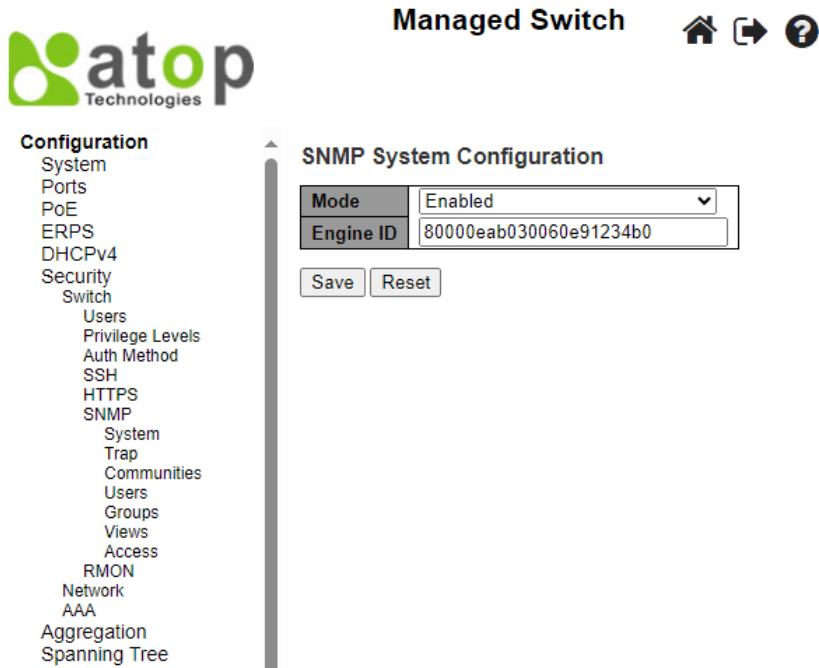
atop Technologies

Managed Switch

Configuration
System
Ports
PoE
ERPS
DHCPv4
Security
Switch
Users
Privilege Levels
Auth Method
SSH
HTTPS
SNMP
System
Trap
Communities
Users
Groups
Views
Access
RMON
Network
AAA
Aggregation
Spanning Tree

SNMP System Configuration

| Mode | Enabled |
|---|---|
| Engine ID | 80000eab030060e91234b0 |

Save Reset